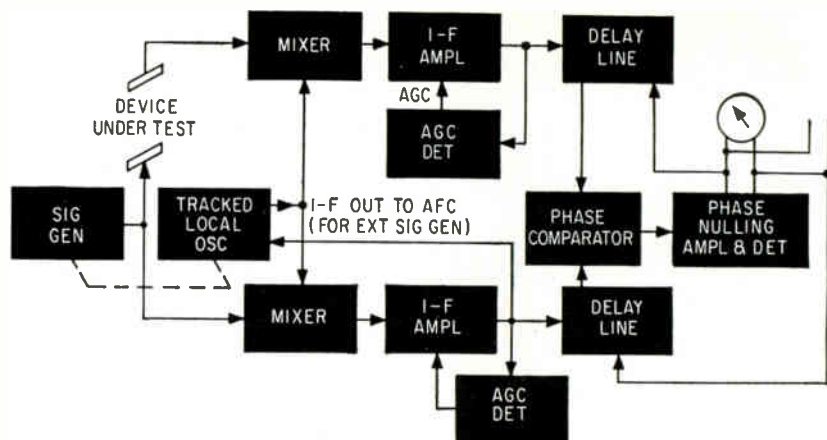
MIXER

I-F AMPL

DELAY LINE

DEVICE UNDER TEST

AGC

AGC DET

SIG GEN

TRACKED LOCAL OSC

I-F OUT TO AFC (FOR EXT SIG GEN)

PHASE COMPARATOR

PHASE NULLING AMPL & DET

MIXER

I-F AMPL

DELAY LINE

AGC DET